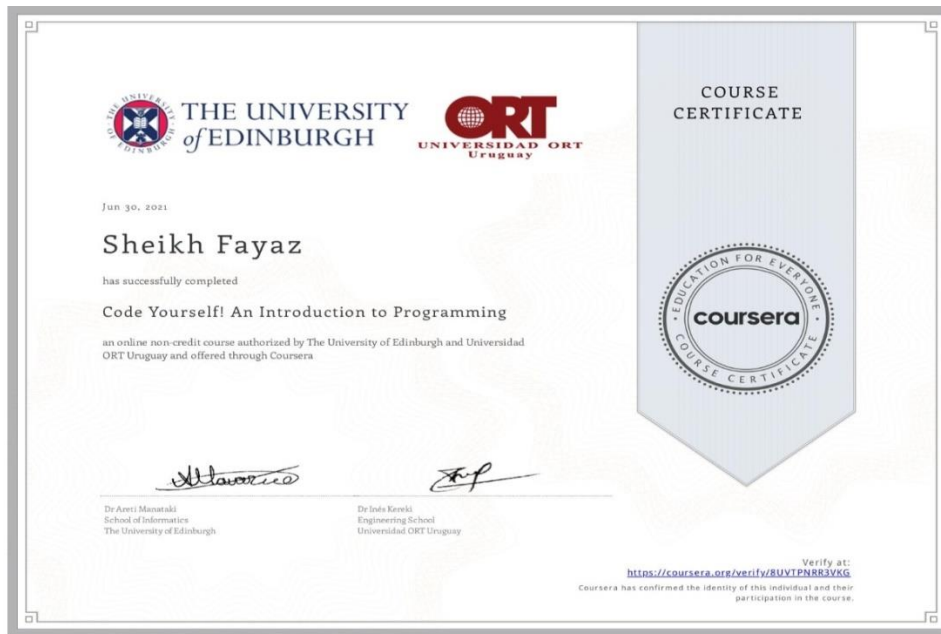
THE UNIVERSITY of EDINBURGH

ORT
UNIVERSIDAD ORT
Uruguay

COURSE CERTIFICATE

Jun 30, 2021

Sheikh Fayaz

has successfully completed

Code Yourself! An Introduction to Programming

an online non-credit course authorized by The University of Edinburgh and Universidad ORT Uruguay and offered through Coursera

EDUCATION FOR EVERYONE
coursera
COURSE CERTIFICATE

Dr Areti Manataki
School of Informatics
The University of Edinburgh

Dr Inés Kereki
Engineering School
Universidad ORT Uruguay

Verify at:
https://coursera.org/verify/8UVTPNRR3VKG
Coursera has confirmed the identity of this individual and their participation in the course.